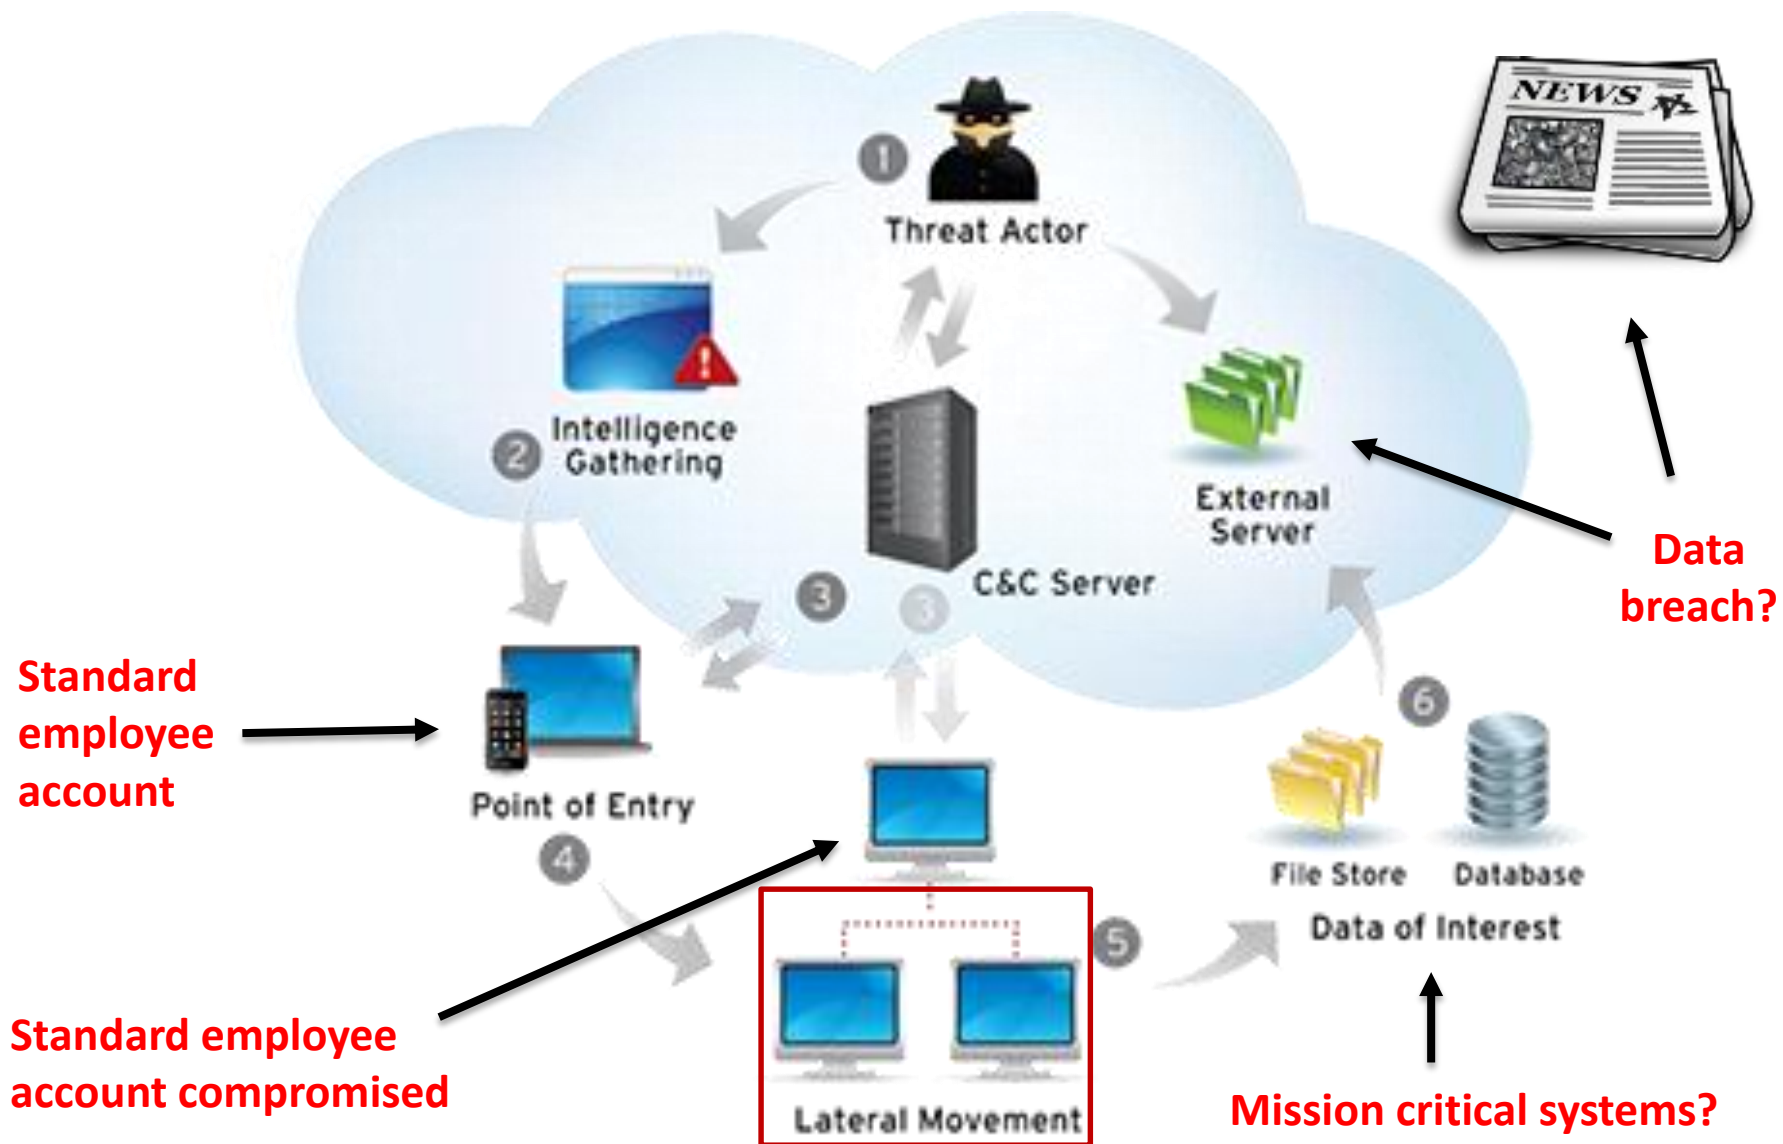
NEWS

1 Threat Actor

Intelligence Gathering 2

External Server

3 3 C&C Server

Data breach?

Standard employee account

Point of Entry

4

6

File Store Database

Data of Interest

5

Lateral Movement

Standard employee account compromised

Mission critical systems?